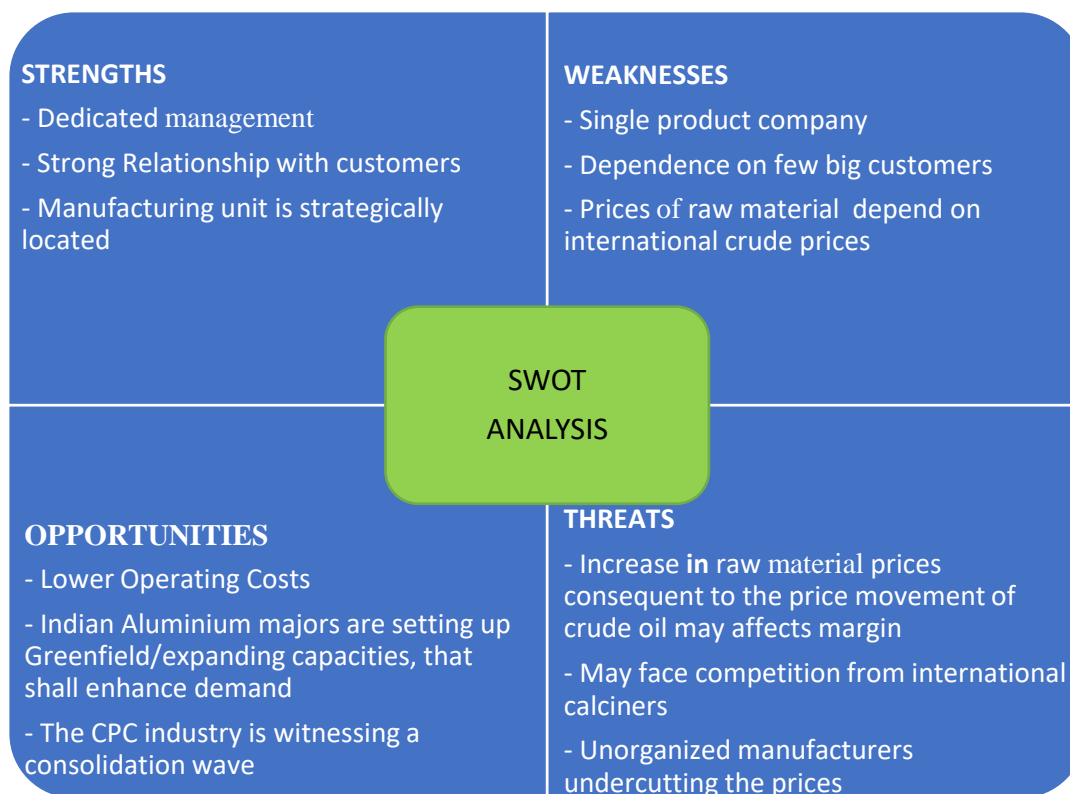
STRENGTHS

- Dedicated management

- Strong Relationship with customers

- Manufacturing unit is strategically located

WEAKNESSES

- Single product company

- Dependence on few big customers

- Prices of raw material depend on international crude prices

SWOT ANALYSIS

OPPORTUNITIES

- Lower Operating Costs

- Indian Aluminium majors are setting up Greenfield/expanding capacities, that shall enhance demand

- The CPC industry is witnessing a consolidation wave

THREATS

- Increase **in** raw material prices consequent to the price movement of crude oil may affects margin

- May face competition from international calciners

- Unorganized manufacturers undercutting the prices